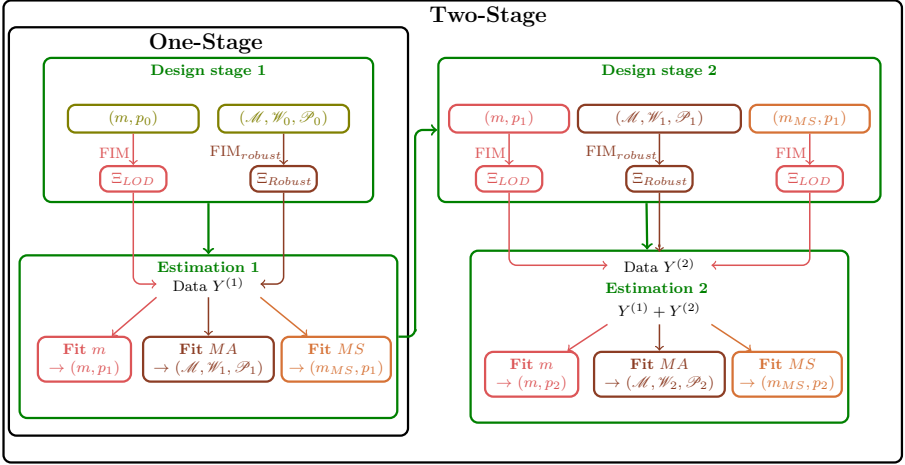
Two-Stage

One-Stage

Design stage 1

$(m, p_0)$

$(\mathscr{M}, \mathscr{W}_0, \mathscr{P}_0)$

FIM

FIM$_{robust}$

$\Xi_{LOD}$

$\Xi_{Robust}$

Estimation 1

Data $Y^{(1)}$

**Fit** $m$ $\rightarrow (m, p_1)$

**Fit** $MA$ $\rightarrow (\mathscr{M}, \mathscr{W}_1, \mathscr{P}_1)$

**Fit** $MS$ $\rightarrow (m_{MS}, p_1)$

Design stage 2

$(m, p_1)$

$(\mathscr{M}, \mathscr{W}_1, \mathscr{P}_1)$

$(m_{MS}, p_1)$

FIM

FIM$_{robust}$

FIM

$\Xi_{LOD}$

$\Xi_{Robust}$

$\Xi_{LOD}$

Data $Y^{(2)}$

Estimation 2

$Y^{(1)} + Y^{(2)}$

**Fit** $m$ $\rightarrow (m, p_2)$

**Fit** $MA$ $\rightarrow (\mathscr{M}, \mathscr{W}_2, \mathscr{P}_2)$

**Fit** $MS$ $\rightarrow (m_{MS}, p_2)$